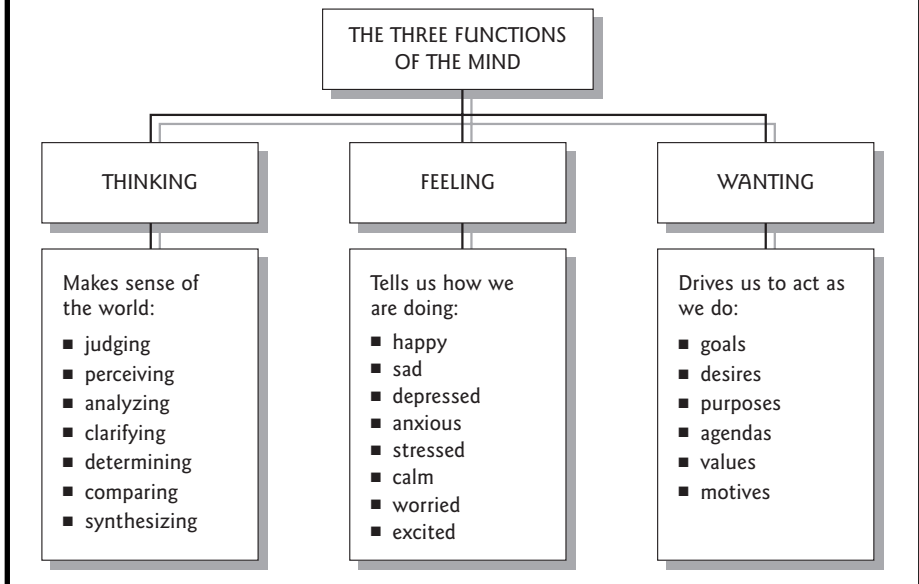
THE THREE FUNCTIONS OF THE MIND

THINKING

Makes sense of the world:
- judging
- perceiving
- analyzing
- clarifying
- determining
- comparing
- synthesizing

FEELING

Tells us how we are doing:
- happy
- sad
- depressed
- anxious
- stressed
- calm
- worried
- excited

WANTING

Drives us to act as we do:
- goals
- desires
- purposes
- agendas
- values
- motives